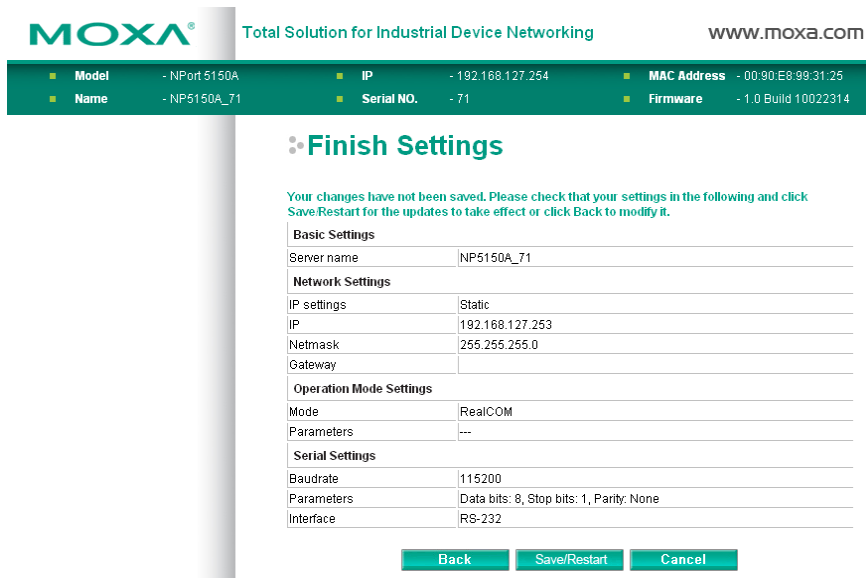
MOXA®

Total Solution for Industrial Device Networking

www.moxa.com

Model - NPort 5150A
Name - NP5150A_71
IP - 192.168.127.254
Serial NO. - 71
MAC Address - 00:90:E8:99:31:25
Firmware - 1.0 Build 10022314

Finish Settings

Your changes have not been saved. Please check that your settings in the following and click Save/Restart for the updates to take effect or click Back to modify it.

| Basic Settings | |
|---|---|
| Server name | NP5150A_71 |
| **Network Settings** | |
| IP settings | Static |
| IP | 192.168.127.253 |
| Netmask | 255.255.255.0 |
| Gateway | |
| **Operation Mode Settings** | |
| Mode | RealCOM |
| Parameters | --- |
| **Serial Settings** | |
| Baudrate | 115200 |
| Parameters | Data bits: 8, Stop bits: 1, Parity: None |
| Interface | RS-232 |

Back Save/Restart Cancel